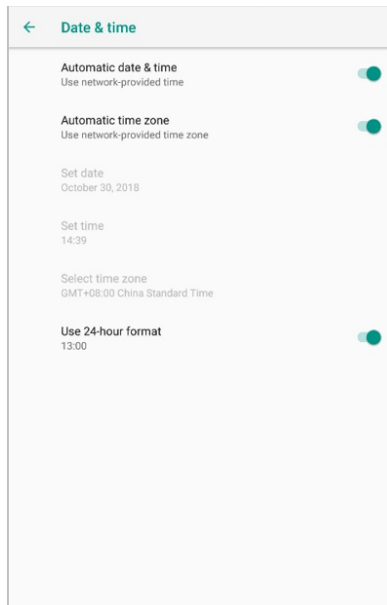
←

Date & time

Automatic date & time
Use network-provided time

Automatic time zone
Use network-provided time zone

Set date
October 30, 2018

Set time
14:39

Select time zone
GMT+08:00 China Standard Time

Use 24-hour format
13:00